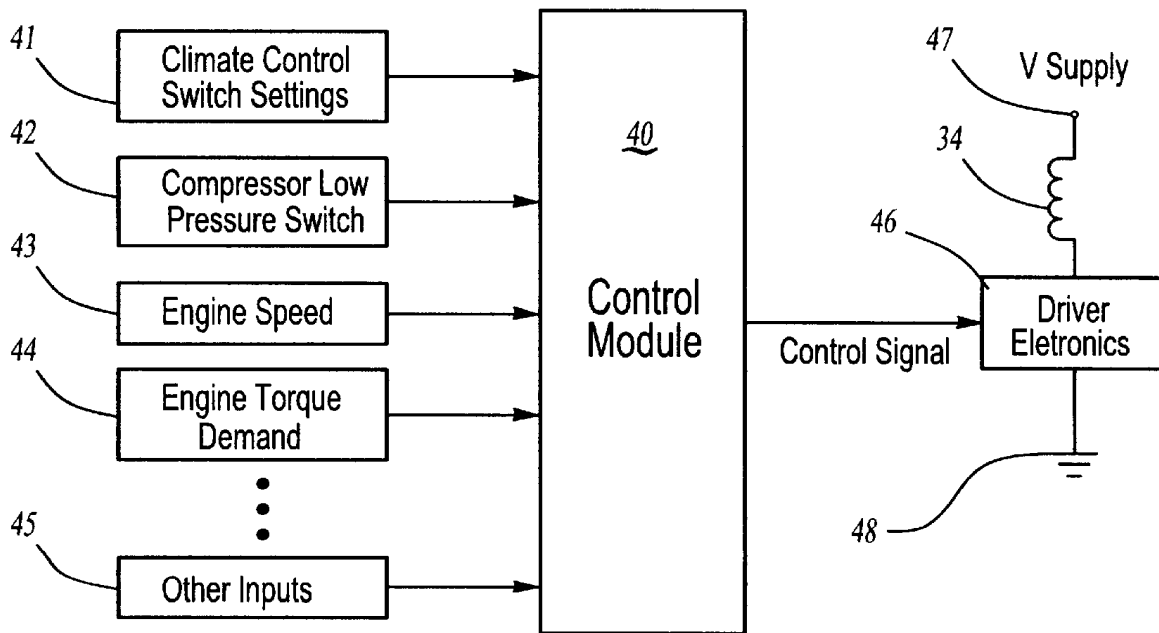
41
Climate Control Switch Settings

42
Compressor Low Pressure Switch

43
Engine Speed

44
Engine Torque Demand

45
Other Inputs

40

Control Module

Control Signal

47
V Supply

34

46
Driver Eletronics

48